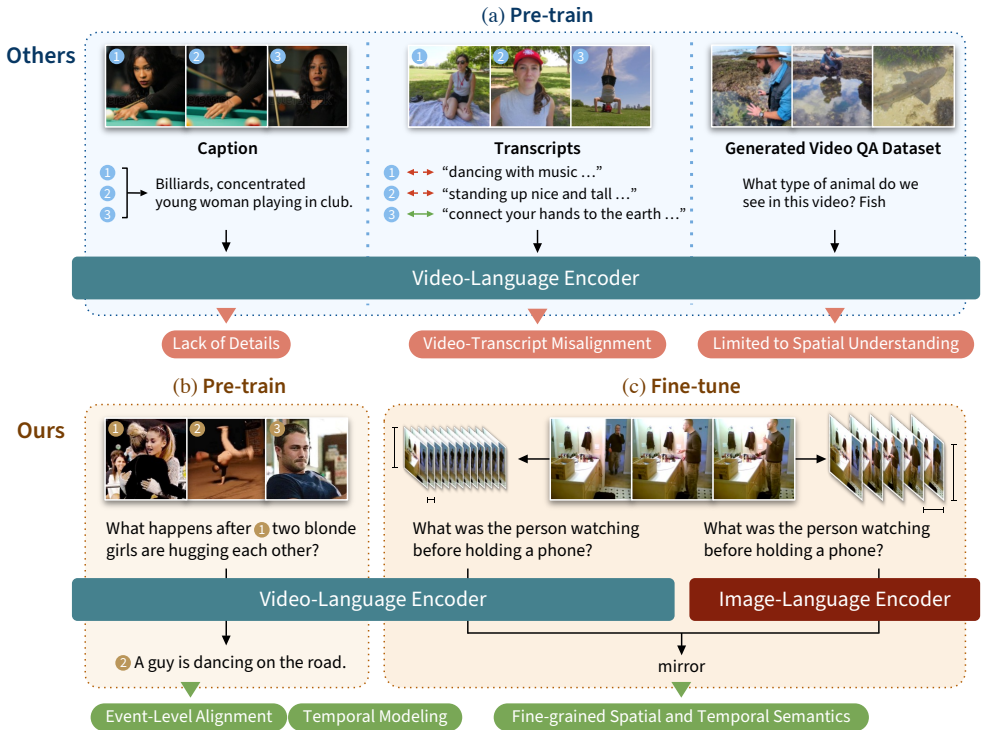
(a) Pre-train

Others

1 2 3

Caption

1 2 3 Billiards, concentrated young woman playing in club.

1 2 3

Transcripts

1 "dancing with music …"
2 "standing up nice and tall …"
3 "connect your hands to the earth …"

Generated Video QA Dataset

What type of animal do we see in this video? Fish

Video-Language Encoder

Lack of Details

Video-Transcript Misalignment

Limited to Spatial Understanding

(b) Pre-train

(c) Fine-tune

Ours

1 2 3

What happens after 1 two blonde girls are hugging each other?

What was the person watching before holding a phone?

What was the person watching before holding a phone?

Video-Language Encoder

Image-Language Encoder

2 A guy is dancing on the road.

mirror

Event-Level Alignment

Temporal Modeling

Fine-grained Spatial and Temporal Semantics